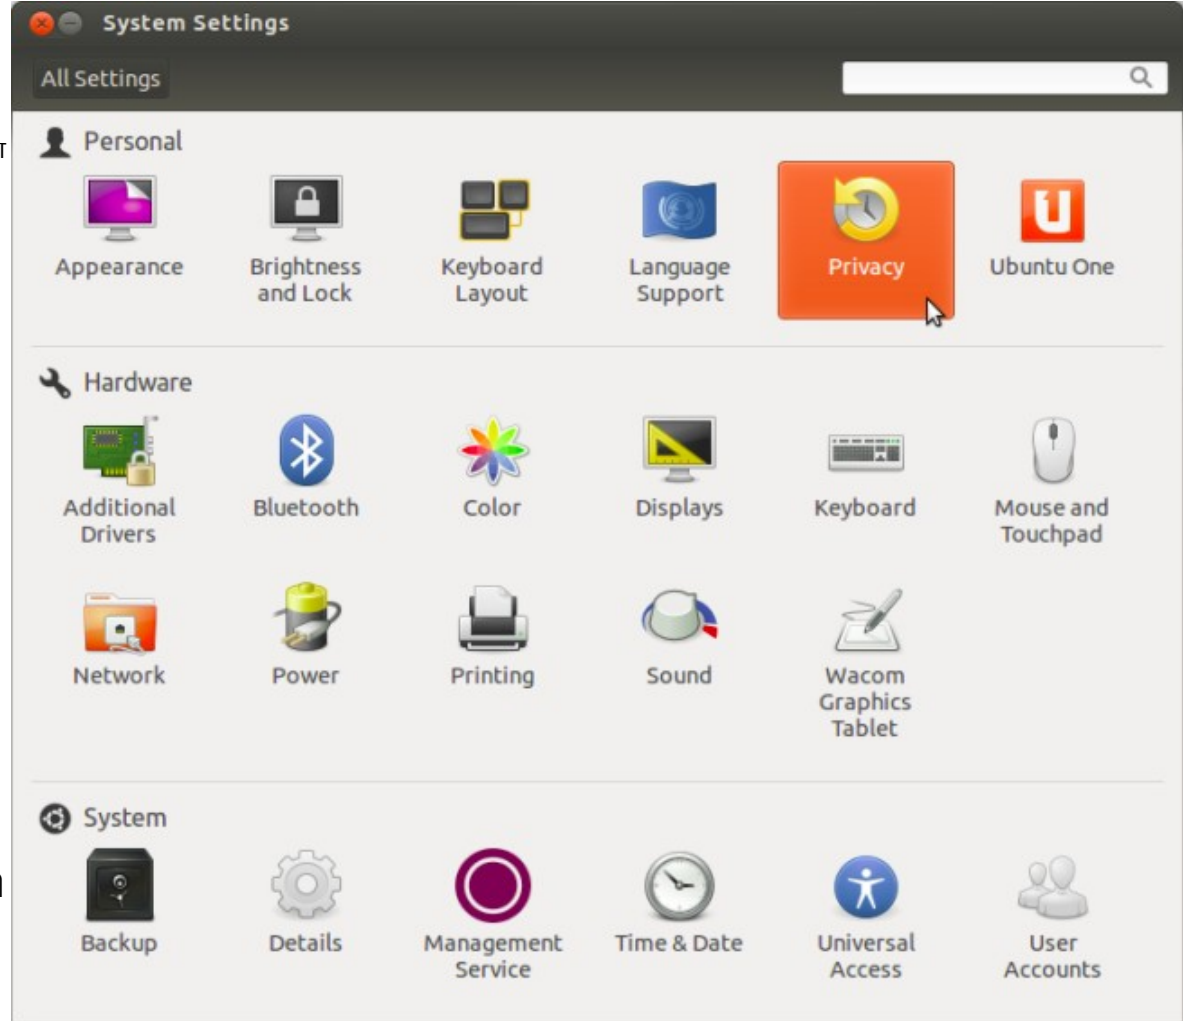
System Settings

All Settings

Personal

Appearance

Brightness and Lock

Keyboard Layout

Language Support

Privacy

Ubuntu One

Hardware

Additional Drivers

Bluetooth

Color

Displays

Keyboard

Mouse and Touchpad

Network

Power

Printing

Sound

Wacom Graphics Tablet

System

Backup

Details

Management Service

Time & Date

Universal Access

User Accounts